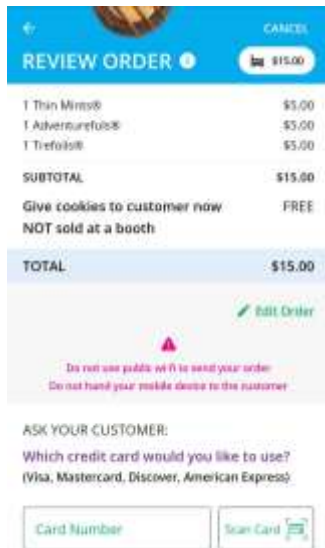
CANCEL

REVIEW ORDER

$15.00

1 Thin Mints® $5.00
1 Adventurefuls® $5.00
1 Trefoils® $5.00

SUBTOTAL $15.00

Give cookies to customer now FREE
NOT sold at a booth

TOTAL $15.00

Edit Order

Do not use public wi-fi to send your order
Do not hand your mobile device to the customer

ASK YOUR CUSTOMER:

Which credit card would you like to use?
(Visa, Mastercard, Discover, American Express)

Card Number

Scan Card